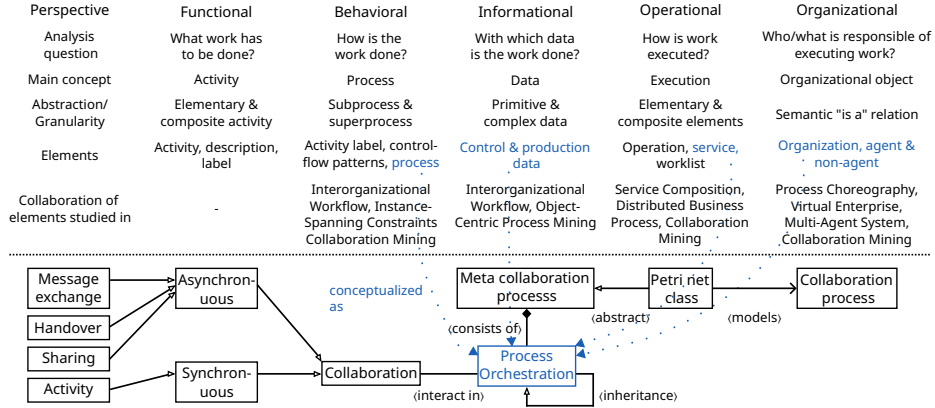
| Perspective | Functional | Behavioral | Informational | Operational | Organizational |
|---|---|---|---|---|---|
| Analysis question | What work has to be done? | How is the work done? | With which data is the work done? | How is work executed? | Who/what is responsible of executing work? |
| Main concept | Activity | Process | Data | Execution | Organizational object |
| Abstraction/ Granularity | Elementary & composite activity | Subprocess & superprocess | Primitive & complex data | Elementary & composite elements | Semantic "is a" relation |
| Elements | Activity, description, label | Activity label, control-flow patterns, process | Control & production data | Operation, service, worklist | Organization, agent & non-agent |
| Collaboration of elements studied in | - | Interorganizational Workflow, Instance-Spanning Constraints Collaboration Mining | Interorganizational Workflow, Object-Centric Process Mining | Service Composition, Distributed Business Process, Collaboration Mining | Process Choreography, Virtual Enterprise, Multi-Agent System, Collaboration Mining |

Message exchange

Handover

Sharing

Activity

Asynchronuous

Synchronuous

Collaboration

conceptualized as

Meta collaboration processs

Petri net class

Collaboration process

⟨consists of⟩

⟨abstract⟩

⟨models⟩

Process Orchestration

⟨interact in⟩

⟨inheritance⟩